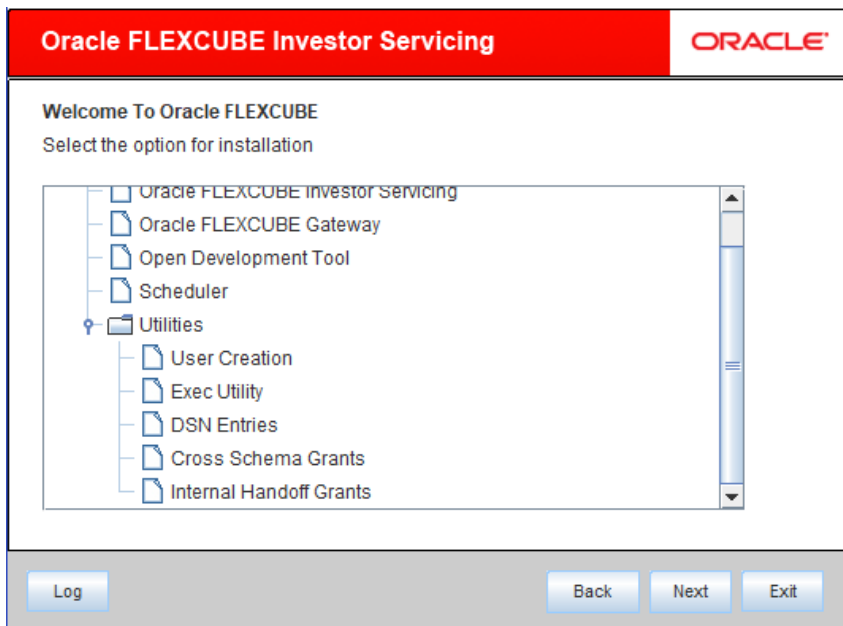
Oracle FLEXCUBE Investor Servicing

ORACLE

Welcome To Oracle FLEXCUBE

Select the option for installation

Oracle FLEXCUBE Investor Servicing

Oracle FLEXCUBE Gateway

Open Development Tool

Scheduler

Utilities

User Creation

Exec Utility

DSN Entries

Cross Schema Grants

Internal Handoff Grants

Log

Back

Next

Exit